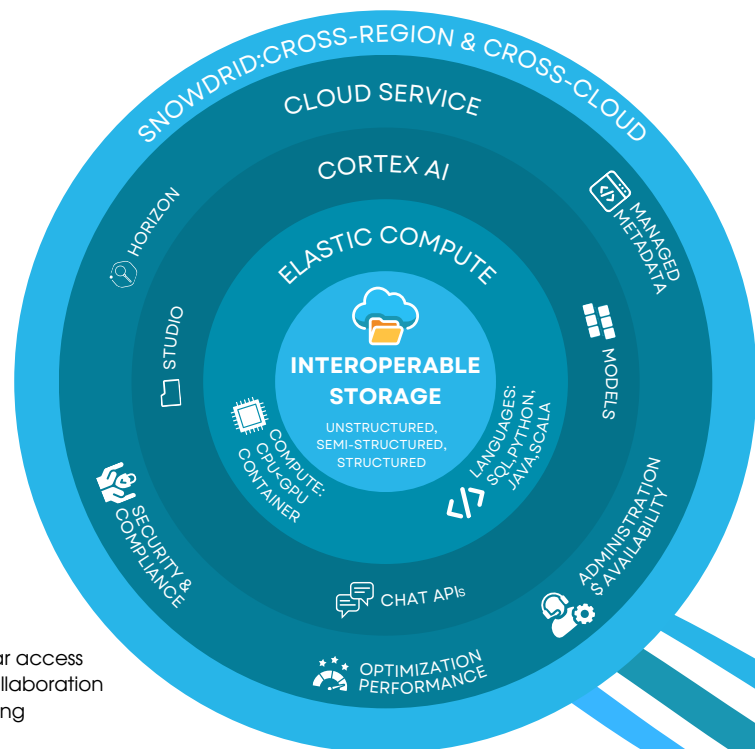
SNOWDRID:CROSS-REGION & CROSS-CLOUD

CLOUD SERVICE

CORTEX AI

ELASTIC COMPUTE

INTEROPERABLE STORAGE

UNSTRUCTURED, SEMI-STRUCTURED, STRUCTURED

HORIZON

MANAGED METADATA

STUDIO

MODELS

COMPUTE: CPU<GPU CONTAINER

LANGUAGES: SQL,PYTHON, JAVA,SCALA

SECURITY & COMPLIANCE

ADMINISTRATION $ AVAILABILITY

CHAT APIs

OPTIMIZATION PERFORMANCE

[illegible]ar access
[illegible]llaboration
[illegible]ng